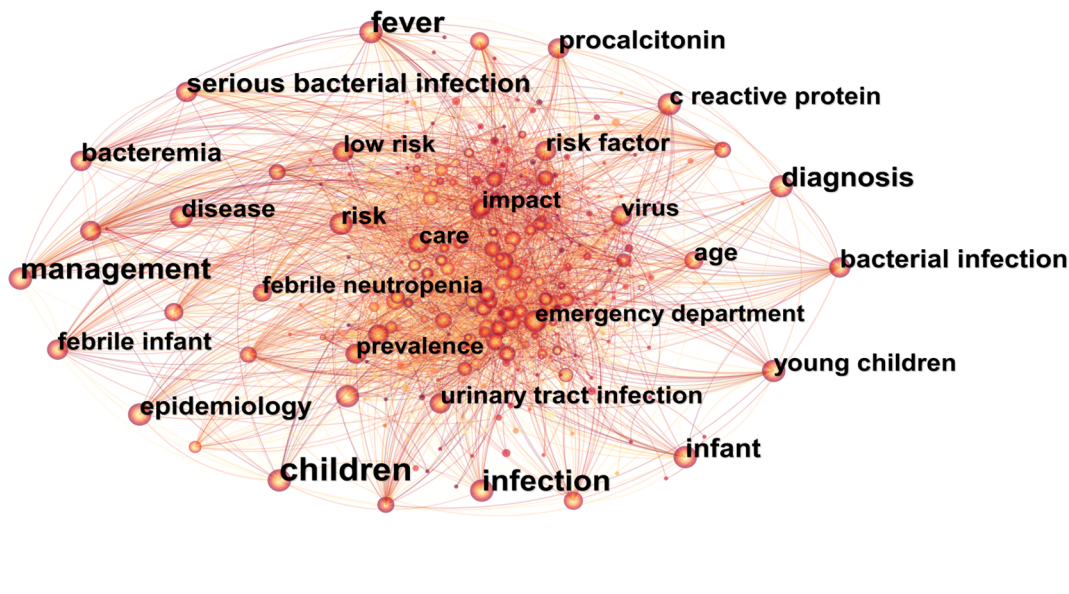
fever
procalcitonin
serious bacterial infection
c reactive protein
bacteremia
low risk
risk factor
diagnosis
impact
disease
risk
virus
care
age
bacterial infection
management
febrile neutropenia
emergency department
febrile infant
prevalence
young children
epidemiology
urinary tract infection
infant
children
infection